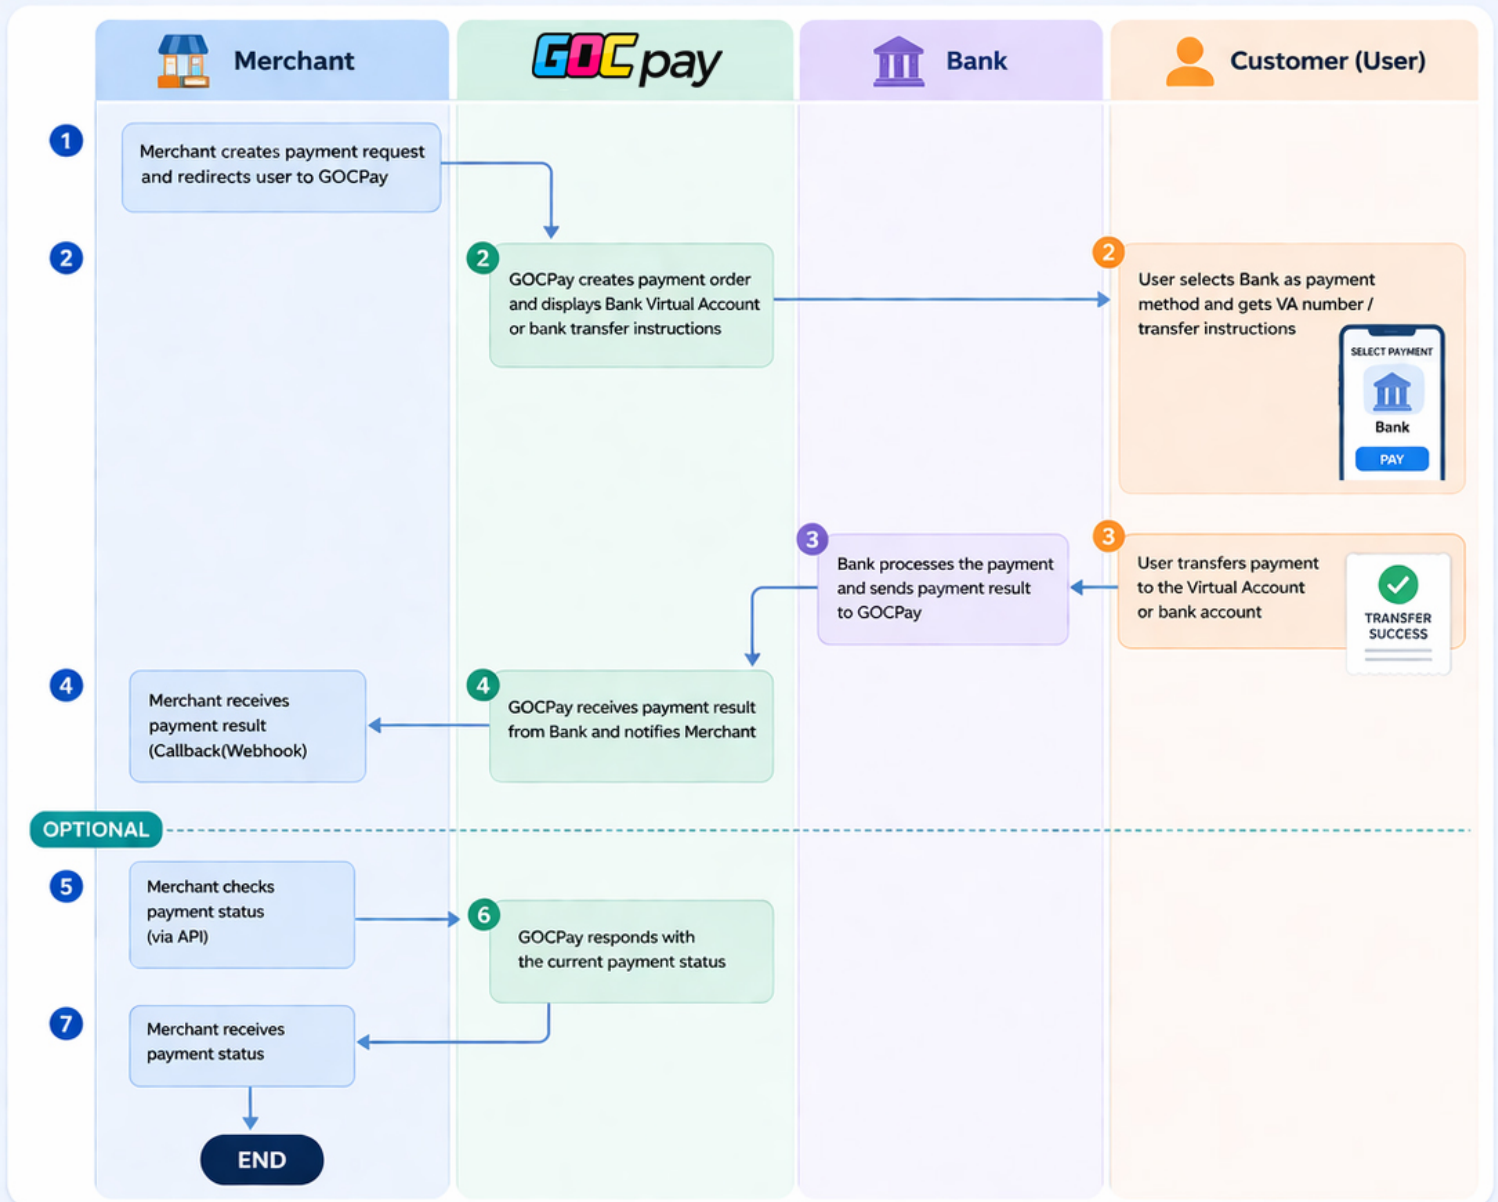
Merchant

GOCpay

Bank

Customer (User)

1

Merchant creates payment request and redirects user to GOCPay

2

2

GOCPay creates payment order and displays Bank Virtual Account or bank transfer instructions

2

User selects Bank as payment method and gets VA number / transfer instructions

SELECT PAYMENT

Bank

PAY

3

Bank processes the payment and sends payment result to GOCPay

3

User transfers payment to the Virtual Account or bank account

TRANSFER SUCCESS

4

Merchant receives payment result (Callback(Webhook)

4

GOCPay receives payment result from Bank and notifies Merchant

OPTIONAL

5

Merchant checks payment status (via API)

6

GOCPay responds with the current payment status

7

Merchant receives payment status

END